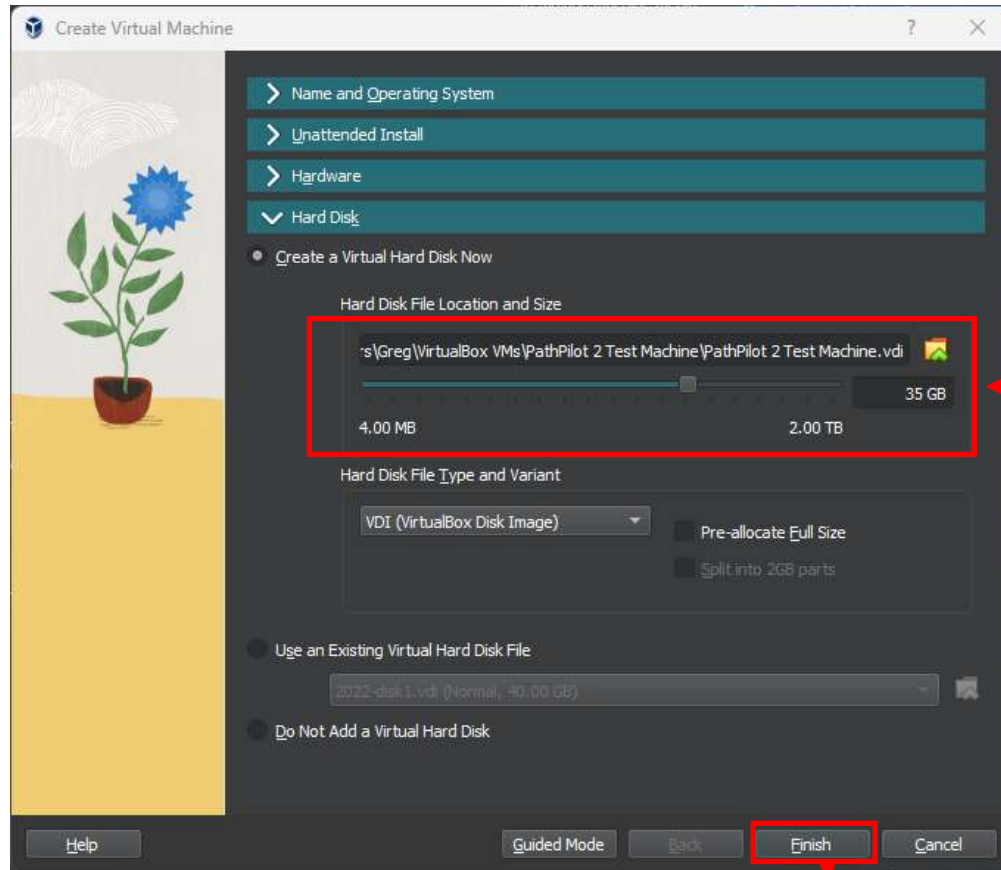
Create Virtual Machine

?

Name and Operating System

Unattended Install

Hardware

Hard Disk

Create a Virtual Hard Disk Now

Hard Disk File Location and Size

rs\Greg\VirtualBox VMs\PathPilot 2 Test Machine\PathPilot 2 Test Machine.vdi

35 GB

4.00 MB

2.00 TB

Hard Disk File Type and Variant

VDI (VirtualBox Disk Image)

Pre-allocate Full Size

Split into 2GB parts

Use an Existing Virtual Hard Disk File

2022-disk1.vdi (Normal, 40.00 GB)

Do Not Add a Virtual Hard Disk

Help

Guided Mode

Back

Finish

Cancel